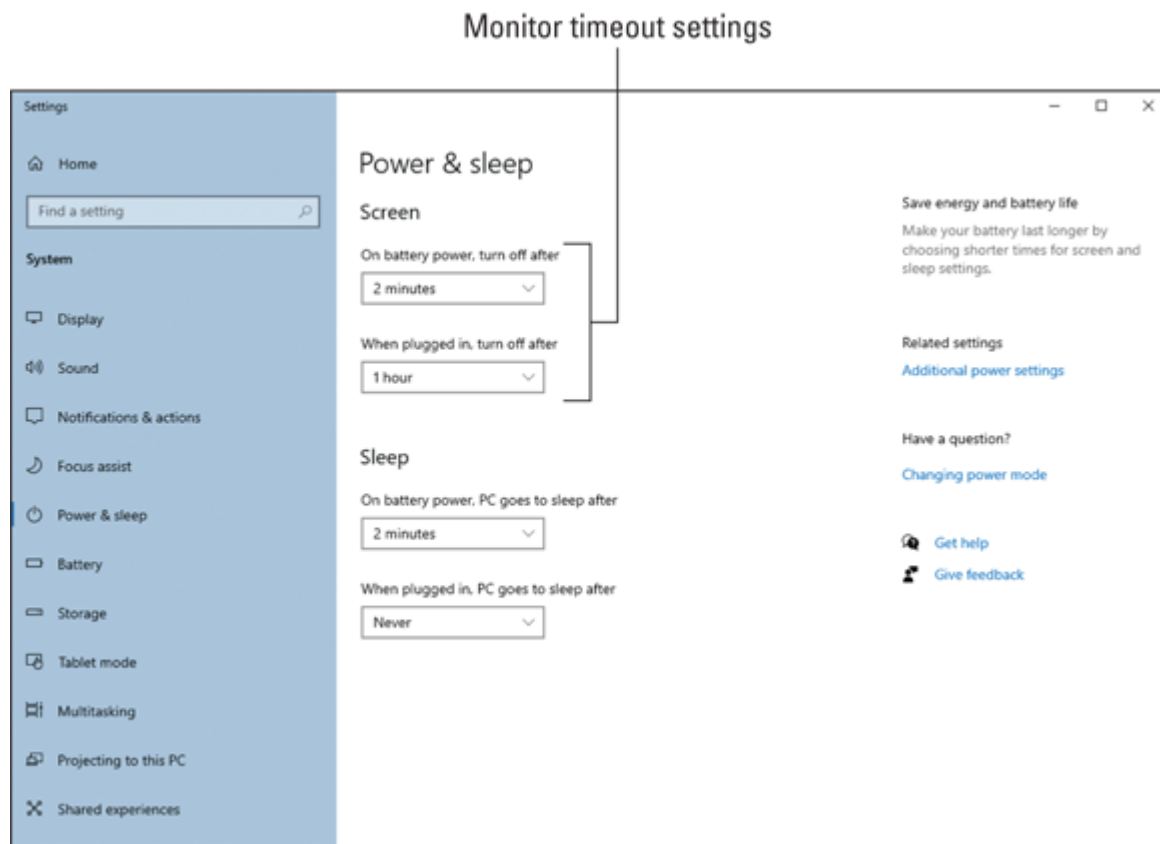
Monitor timeout settings

Settings

Home

Find a setting

System

Display

Sound

Notifications & actions

Focus assist

Power & sleep

Battery

Storage

Tablet mode

Multitasking

Projecting to this PC

Shared experiences

Power & sleep

Screen

On battery power, turn off after

2 minutes

When plugged in, turn off after

1 hour

Sleep

On battery power, PC goes to sleep after

2 minutes

When plugged in, PC goes to sleep after

Never

Save energy and battery life

Make your battery last longer by choosing shorter times for screen and sleep settings.

Related settings

Additional power settings

Have a question?

Changing power mode

Get help

Give feedback